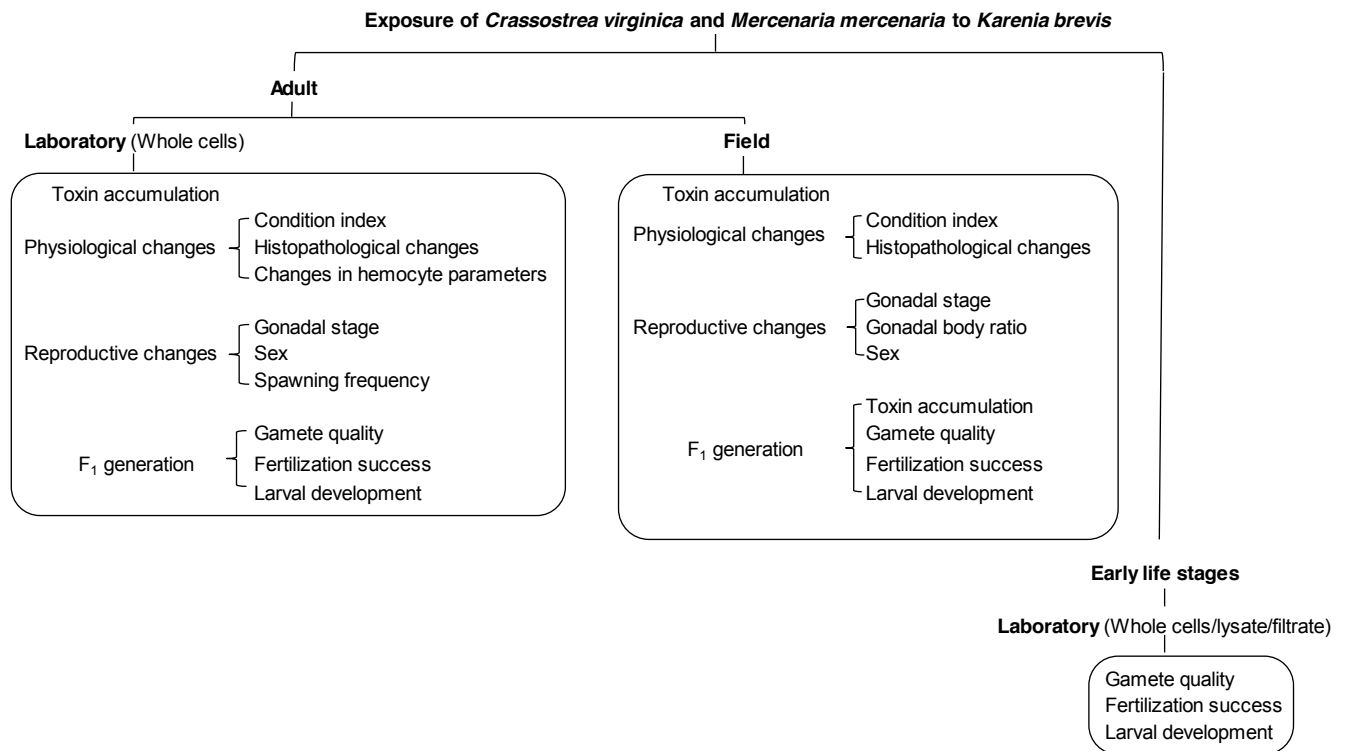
Exposure of *Crassostrea virginica* and *Mercenaria mercenaria* to *Karenia brevis*

Adult

Laboratory (Whole cells)

Toxin accumulation

Physiological changes
Condition index
Histopathological changes
Changes in hemocyte parameters

Reproductive changes
Gonadal stage
Sex
Spawning frequency

$F_1$ generation
Gamete quality
Fertilization success
Larval development

Field

Toxin accumulation

Physiological changes
Condition index
Histopathological changes

Reproductive changes
Gonadal stage
Gonadal body ratio
Sex

$F_1$ generation
Toxin accumulation
Gamete quality
Fertilization success
Larval development

Early life stages

Laboratory (Whole cells/lysate/filtrate)

Gamete quality
Fertilization success
Larval development